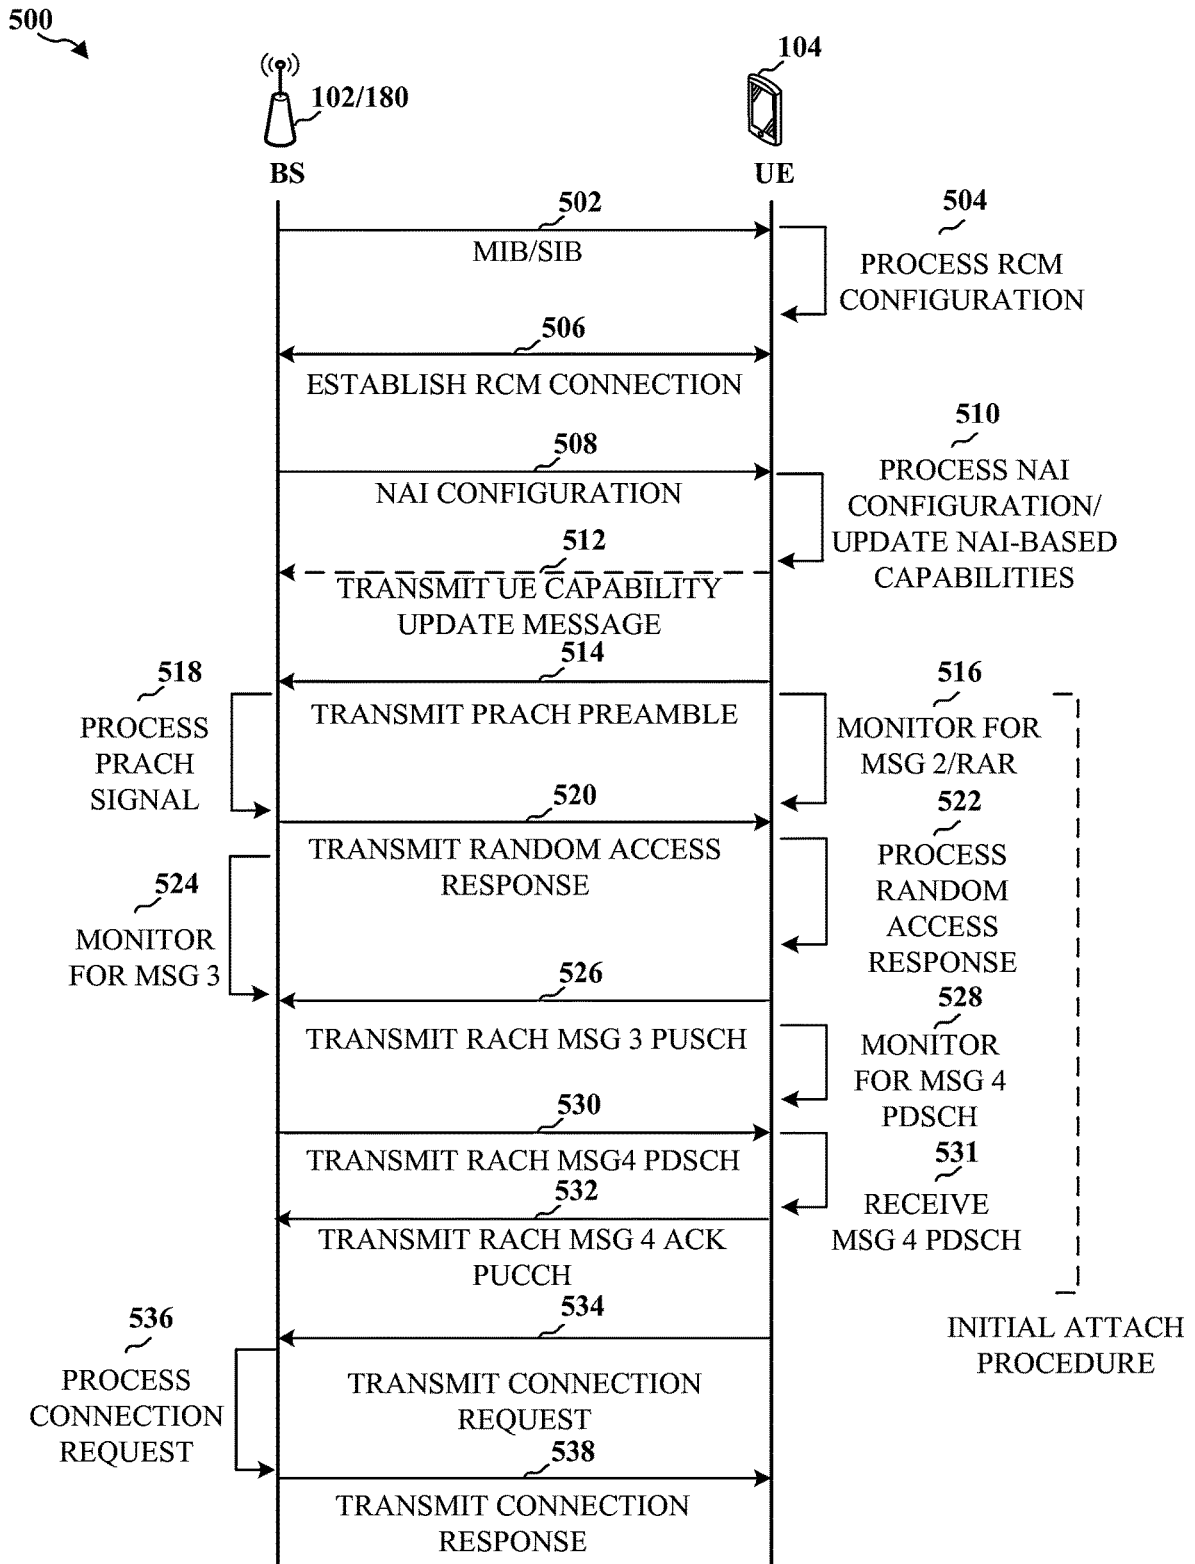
500

102/180

BS

104

UE

502

MIB/SIB

504

PROCESS RCM CONFIGURATION

506

ESTABLISH RCM CONNECTION

510

PROCESS NAI CONFIGURATION/ UPDATE NAI-BASED CAPABILITIES

508

NAI CONFIGURATION

512

TRANSMIT UE CAPABILITY UPDATE MESSAGE

514

TRANSMIT PRACH PREAMBLE

518

PROCESS PRACH SIGNAL

516

MONITOR FOR MSG 2/RAR

520

TRANSMIT RANDOM ACCESS RESPONSE

522

PROCESS RANDOM ACCESS RESPONSE

524

MONITOR FOR MSG 3

526

TRANSMIT RACH MSG 3 PUSCH

528

MONITOR FOR MSG 4 PDSCH

530

TRANSMIT RACH MSG4 PDSCH

531

RECEIVE MSG 4 PDSCH

532

TRANSMIT RACH MSG 4 ACK PUCCH

INITIAL ATTACH PROCEDURE

534

536

PROCESS CONNECTION REQUEST

TRANSMIT CONNECTION REQUEST

538

TRANSMIT CONNECTION RESPONSE